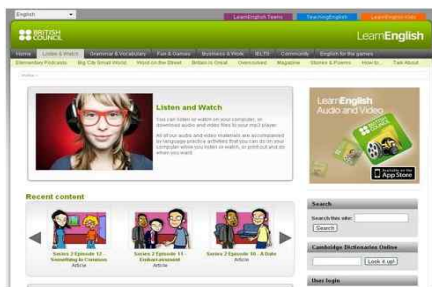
English

LearnEnglish Teens | TeachingEnglish | LearnEnglish Kids

BRITISH COUNCIL

LearnEnglish

Home | Listen & Watch | Grammar & Vocabulary | Fun & Games | Business & Work | IELTS | Community | English for the games

Elementary Podcasts | Big City Small World | Word on the Street | Britain is Great | Overcomers | Magazine | Stories & Poems | How to... | Talk About

Home »

Listen and Watch

You can listen or watch on your computer, or download audio and video files to your mp3 player.

All of our audio and video materials are accompanied by language practice activities that you can do on your computer when you listen or watch, or print out and do when you want.

LearnEnglish Audio and Video

Available on the App Store

Recent content

Series 2 Episode 12 - Something in Common
Article

Series 2 Episode 11 - Embarrassment
Article

Series 2 Episode 10 - A Date
Article

Search

Search this site:

Search

Cambridge Dictionaries Online

Look it up!

User login